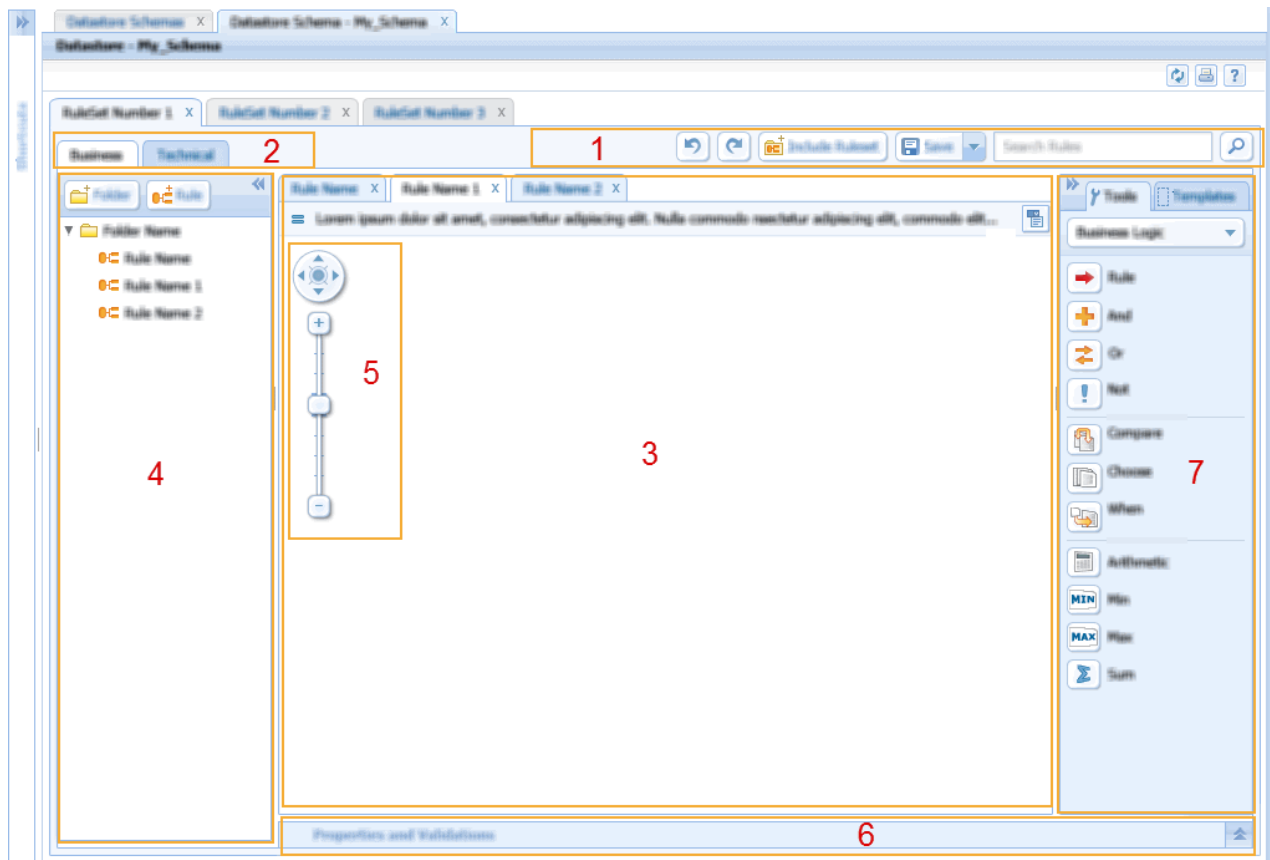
Shortcuts

Datastore Schemas X
Datastore Schema - My_Schema X

Datastore - My_Schema

RuleSet Number 1 X
RuleSet Number 2 X
RuleSet Number 3 X

Business
Technical

2

1

Include Ruleset
Save
Search Rules

Folder
Rule

Folder Name
Rule Name
Rule Name 1
Rule Name 2

4

Rule Name X
Rule Name 1 X
Rule Name 2 X

Lorem ipsum dolor sit amet, consectetur adipiscing elit. Nulla commodo reactetur adipiscing elit, commodo elit...

5

3

Tools
Templates

Business Logic

Rule
And
Or
Not
Compare
Choose
When
Arithmetic
MIN Min
MAX Max
Sum

7

Properties and Validations

6